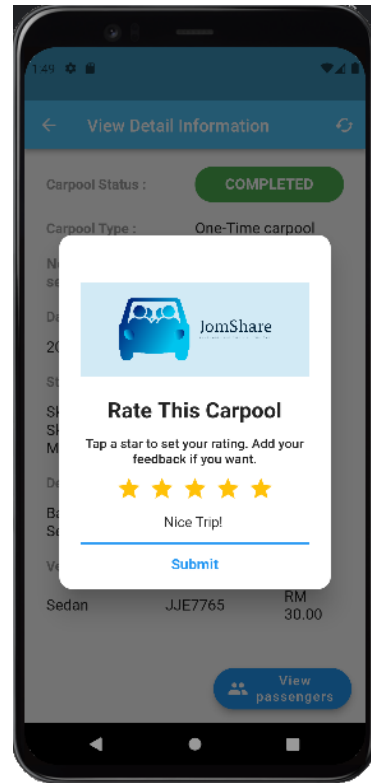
1:49

View Detail Information

Carpool Status :

COMPLETED

Carpool Type :

One-Time carpool

Ne
se

De

20

St

Sk
Sk
M

De

Ba
Se

Ve

JomShare

Rate This Carpool

Tap a star to set your rating. Add your feedback if you want.

Nice Trip!

Submit

Sedan

JJE7765

RM 30.00

View passengers